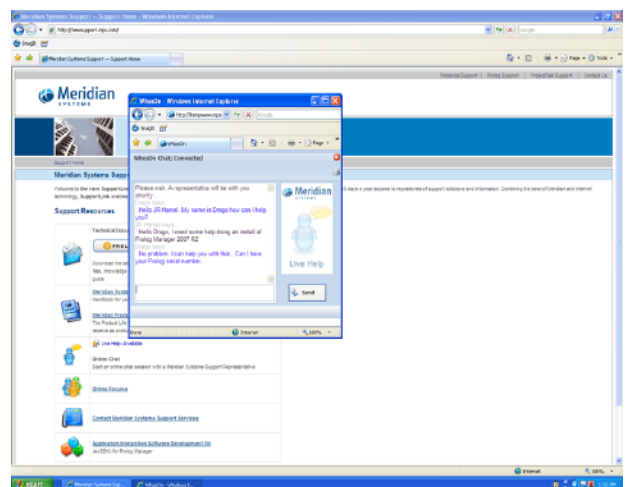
Meridian Systems Support – Support Home - Windows Internet Explorer

http://www.support.mps.com/

Google

Snagit

Meridian Systems Support – Support Home

Page · Tools ·

Proliance Support | Prolog Support | ProjectTalk Support | Contact Us

Meridian
SYSTEMS

Support Home

Meridian Systems Supp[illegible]

Welcome to the new SupportLink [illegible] days a year access to repositories of support solutions and information. Combining the best of Meridian and Internet technology, SupportLink enables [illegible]

Support Resources

Technical Docu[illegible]

PROL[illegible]

Download the lat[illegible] files, knowledge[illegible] guide.

Meridian Syste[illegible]
Handbook for us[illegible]

Meridian Practi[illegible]
The Product Life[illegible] receive as prod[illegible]

Live Help Available

Online Chat
Start an online chat session with a Meridian Systems Support Representative.

Online Forums

Contact Meridian Systems Support Services

Application Integration Software Development Kit (AISDK) for Prolog Manager

WhosOn - Windows Internet Explorer

http://livepwww.mps.com

Google

Snagit

WhosOn

Page ·

WhosOn Chat: Connected

Please wait. A representative will be with you shortly.
Drago says:
Hello JR Hamel. My name is Drago how can I help you?
JR Hamel says:
Hello Drago, I need some help doing an install of Prolog Manager 2007 R2
Drago says:
No problem. I can help you with that. Can I have your Prolog serial number.

Meridian
SYSTEMS

Live Help

Send

Done

Internet

100%

Internet

100%

start

Meridian Systems Sup...

WhosOn - Windows I...